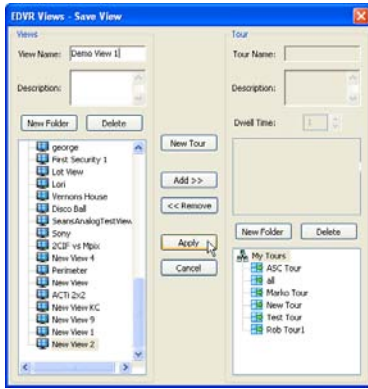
EDVR Views - Save View

Views

View Name: Demo View 1

Description:

New Folder
Delete

george
First Security 1
Lot View
Lori
Vernons House
Disco Ball
SearsAnalogTestView
Sony
2CIF vs Mpix
New View 4
Perimeter
New View
ACTi 2x2
New View KC
New View 9
New View 1
New View 2

New Tour
Add >>
<< Remove
Apply
Cancel

Tour

Tour Name:

Description:

Dwell Time: 1

New Folder
Delete

My Tours
ASC Tour
all
Marko Tour
New Tour
Test Tour
Rob Tour1